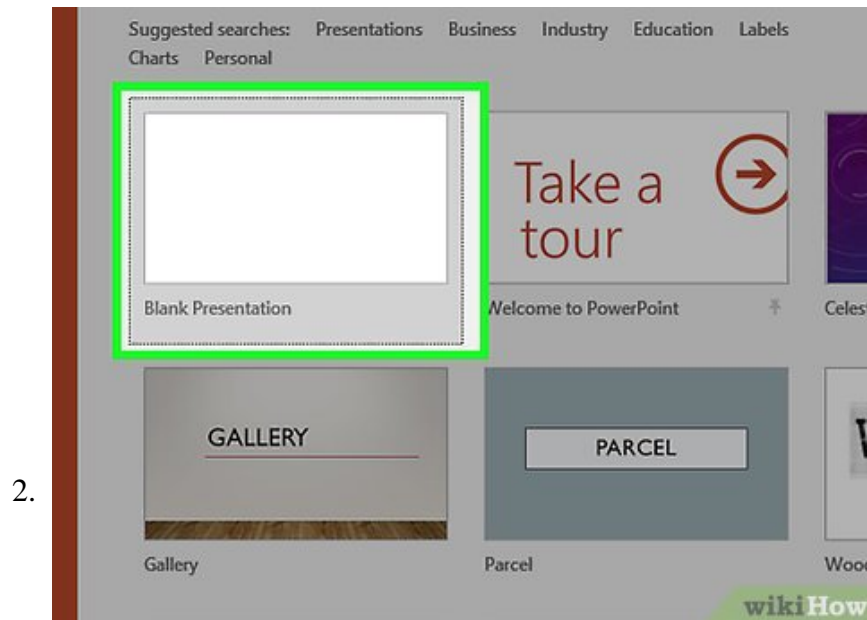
2.

Suggested searches: Presentations Business Industry Education Labels Charts Personal

Blank Presentation

Take a tour

Welcome to PowerPoint

Celest

GALLERY

Gallery

PARCEL

Parcel

W

Woo

wikiHow